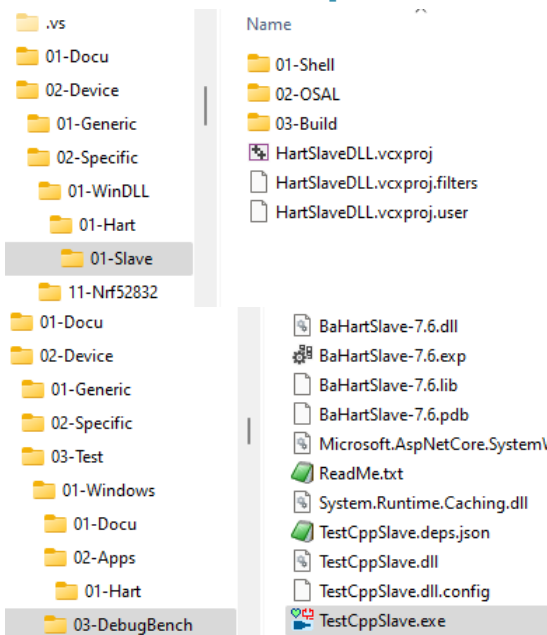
.vs
01-Docu
02-Device
01-Generic
02-Specific
01-WinDLL
01-Hart
01-Slave
11-Nrf52832

Name
01-Shell
02-OSAL
03-Build
HartSlaveDLL.vcxproj
HartSlaveDLL.vcxproj.filters
HartSlaveDLL.vcxproj.user

01-Docu
02-Device
01-Generic
02-Specific
03-Test
01-Windows
01-Docu
02-Apps
01-Hart
03-DebugBench

BaHartSlave-7.6.dll
BaHartSlave-7.6.exp
BaHartSlave-7.6.lib
BaHartSlave-7.6.pdb
Microsoft.AspNetCore.SystemW
ReadMe.txt
System.Runtime.Caching.dll
TestCppSlave.deps.json
TestCppSlave.dll
TestCppSlave.dll.config
TestCppSlave.exe